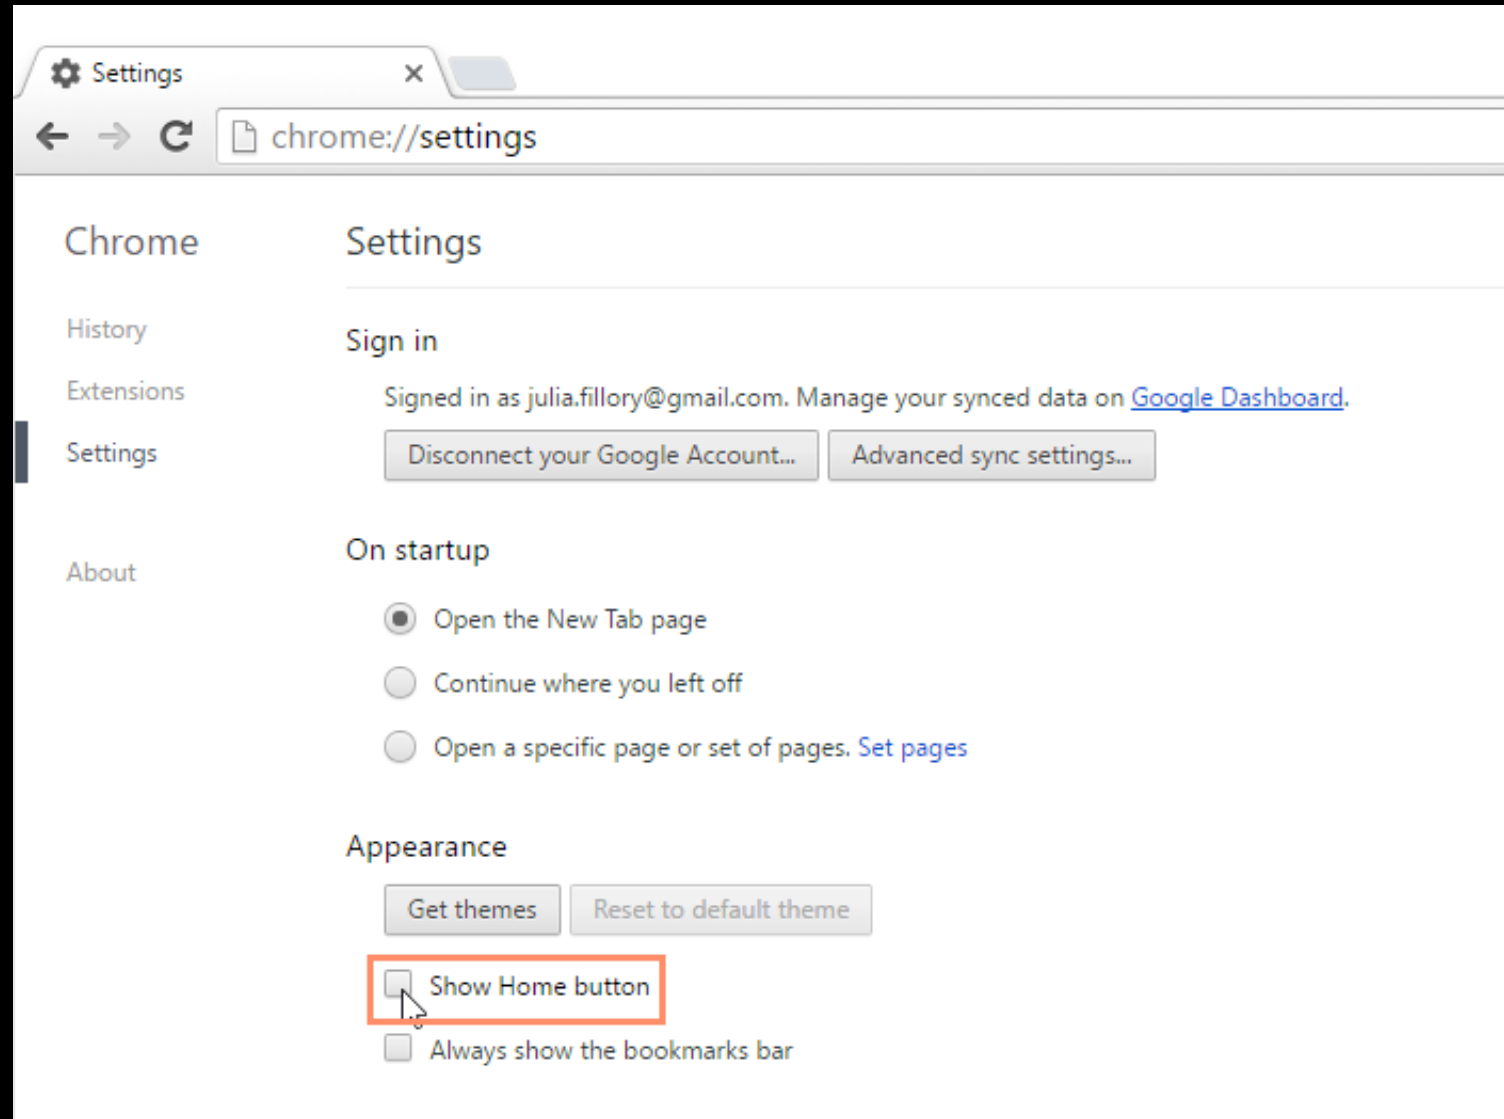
Settings ×

chrome://settings

Chrome

History

Extensions

Settings

About

Settings

Sign in

Signed in as julia.fillory@gmail.com. Manage your synced data on Google Dashboard.

Disconnect your Google Account... Advanced sync settings...

On startup

Open the New Tab page

Continue where you left off

Open a specific page or set of pages. Set pages

Appearance

Get themes Reset to default theme

Show Home button

Always show the bookmarks bar